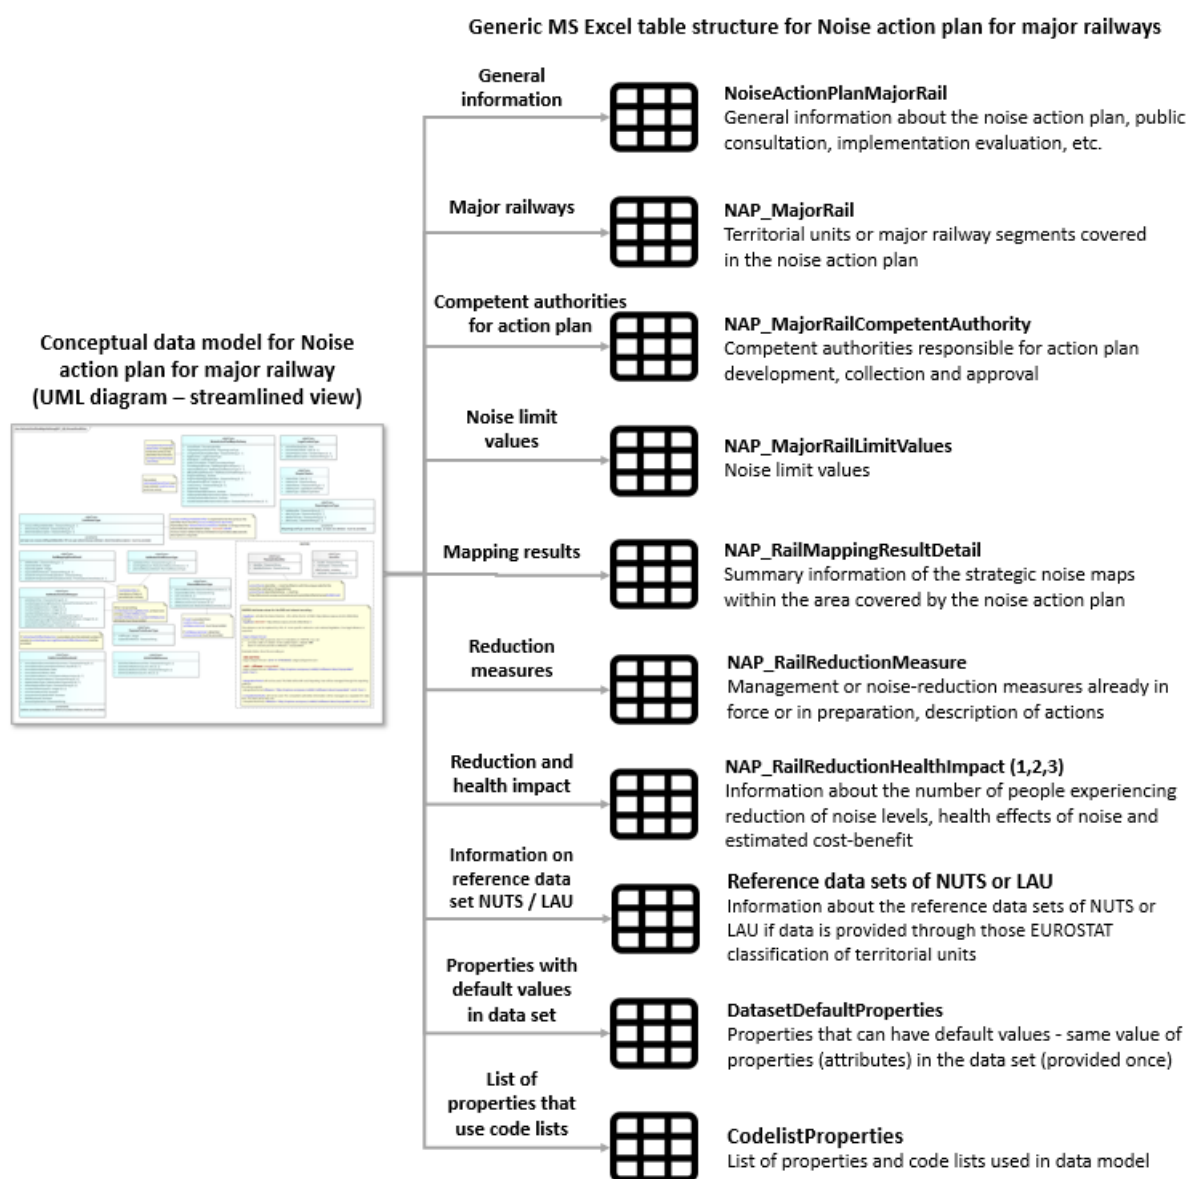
Generic MS Excel table structure for Noise action plan for major railways

Conceptual data model for Noise action plan for major railway (UML diagram – streamlined view)

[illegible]

General information

NoiseActionPlanMajorRail
General information about the noise action plan, public consultation, implementation evaluation, etc.

Major railways

NAP_MajorRail
Territorial units or major railway segments covered in the noise action plan

Competent authorities for action plan

NAP_MajorRailCompetentAuthority
Competent authorities responsible for action plan development, collection and approval

Noise limit values

NAP_MajorRailLimitValues
Noise limit values

Mapping results

NAP_RailMappingResultDetail
Summary information of the strategic noise maps within the area covered by the noise action plan

Reduction measures

NAP_RailReductionMeasure
Management or noise-reduction measures already in force or in preparation, description of actions

Reduction and health impact

NAP_RailReductionHealthImpact (1,2,3)
Information about the number of people experiencing reduction of noise levels, health effects of noise and estimated cost-benefit

Information on reference data set NUTS / LAU

Reference data sets of NUTS or LAU
Information about the reference data sets of NUTS or LAU if data is provided through those EUROSTAT classification of territorial units

Properties with default values in data set

DatasetDefaultProperties
Properties that can have default values - same value of properties (attributes) in the data set (provided once)

List of properties that use code lists

CodelistProperties
List of properties and code lists used in data model